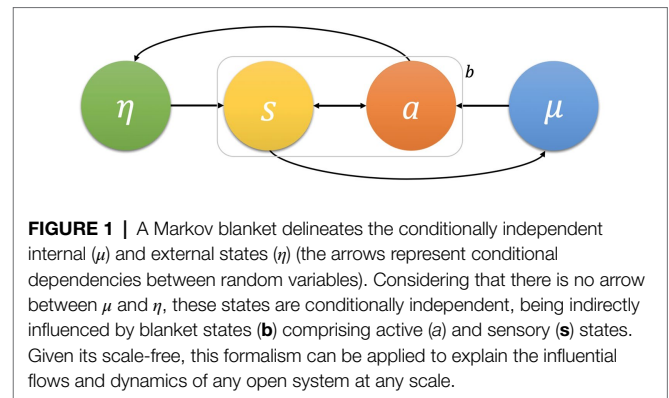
$\eta$

$s$

$a$

$b$

$\mu$

**FIGURE 1 |** A Markov blanket delineates the conditionally independent internal ($\mu$) and external states ($\eta$) (the arrows represent conditional dependencies between random variables). Considering that there is no arrow between $\mu$ and $\eta$, these states are conditionally independent, being indirectly influenced by blanket states (**b**) comprising active (*a*) and sensory (**s**) states. Given its scale-free, this formalism can be applied to explain the influential flows and dynamics of any open system at any scale.